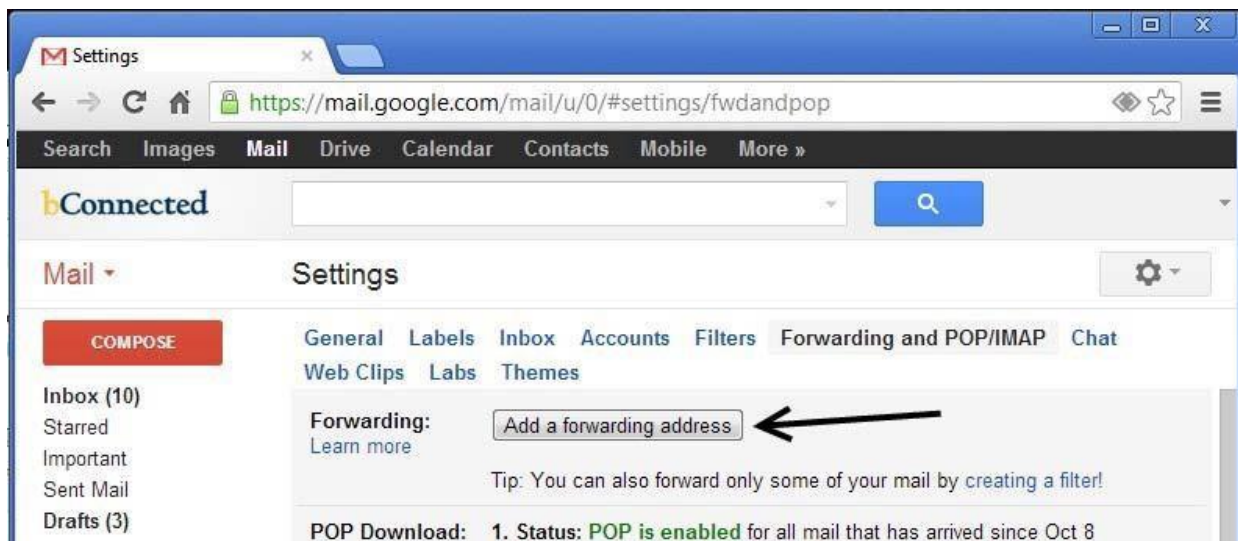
Settings

https://mail.google.com/mail/u/0/#settings/fwdandpop

Search Images Mail Drive Calendar Contacts Mobile More »

bConnected

Mail ▾

Settings

COMPOSE

Inbox (10)
Starred
Important
Sent Mail
Drafts (3)

General Labels Inbox Accounts Filters Forwarding and POP/IMAP Chat Web Clips Labs Themes

Forwarding:
Learn more

Add a forwarding address

Tip: You can also forward only some of your mail by creating a filter!

POP Download: 1. Status: POP is enabled for all mail that has arrived since Oct 8